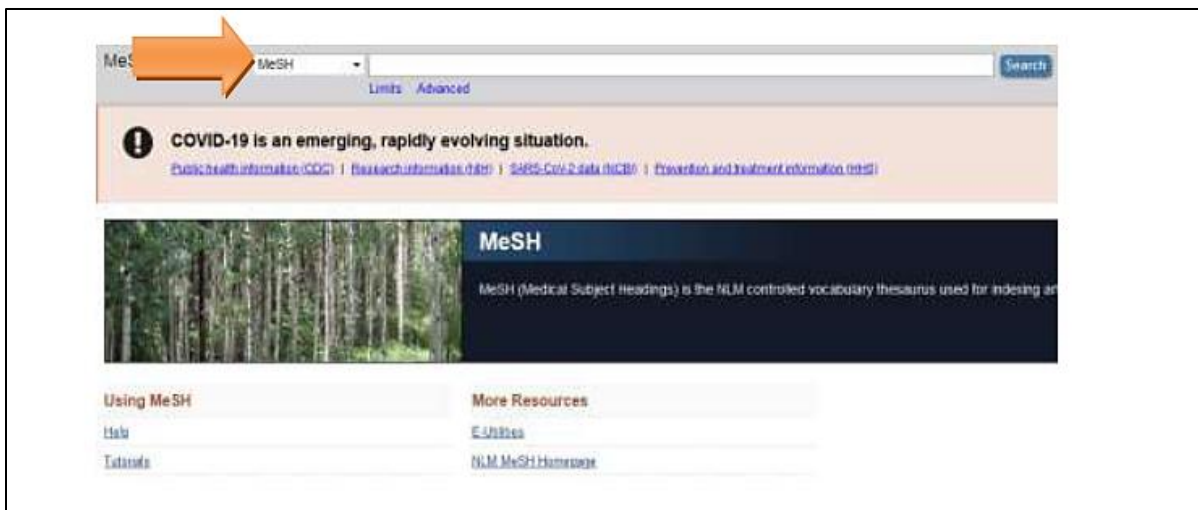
MeS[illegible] MeSH

Search

Limits Advanced

COVID-19 is an emerging, rapidly evolving situation.

Public health information (CDC) | Research information (NIH) | SARS-CoV-2 data (NCBI) | Prevention and treatment information (HHS)

MeSH

MeSH (Medical Subject Headings) is the NLM controlled vocabulary thesaurus used for indexing ar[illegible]

Using MeSH

Help

Tutorials

More Resources

E-Utilities

NLM MeSH Homepage